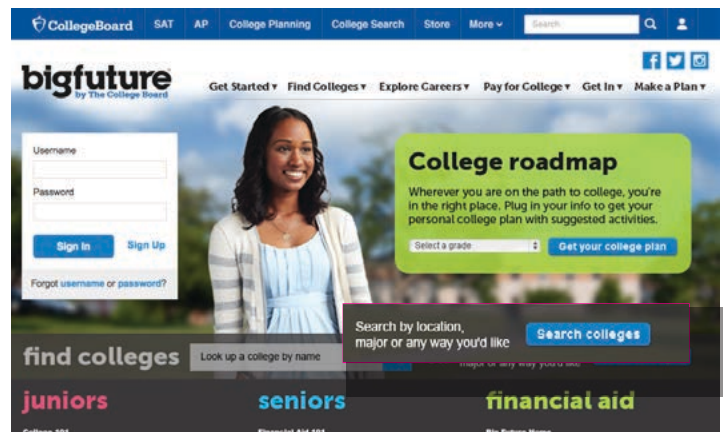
CollegeBoard SAT AP College Planning College Search Store More Search

bigfuture by The College Board

Get Started ▾ Find Colleges ▾ Explore Careers ▾ Pay for College ▾ Get In ▾ Make a Plan ▾

Username

Password

Sign In Sign Up

Forgot username or password?

College roadmap

Wherever you are on the path to college, you're in the right place. Plug in your info to get your personal college plan with suggested activities.

Select a grade

Get your college plan

Search by location, major or any way you'd like

Search colleges

find colleges

Look up a college by name

major or any way you'd like

juniors

seniors

financial aid

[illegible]

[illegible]

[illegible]